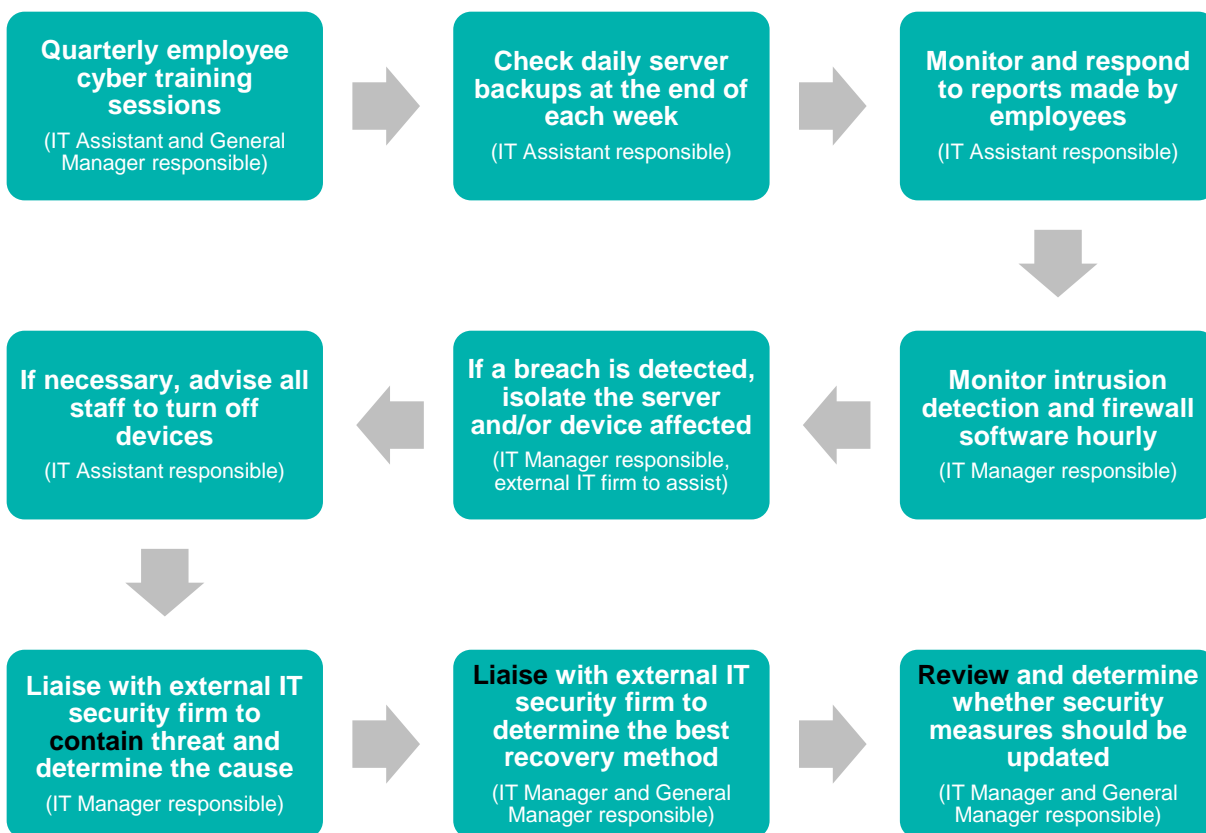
Quarterly employee cyber training sessions
(IT Assistant and General Manager responsible)

Check daily server backups at the end of each week
(IT Assistant responsible)

Monitor and respond to reports made by employees
(IT Assistant responsible)

Monitor intrusion detection and firewall software hourly
(IT Manager responsible)

If a breach is detected, isolate the server and/or device affected
(IT Manager responsible, external IT firm to assist)

If necessary, advise all staff to turn off devices
(IT Assistant responsible)

Liaise with external IT security firm to contain threat and determine the cause
(IT Manager responsible)

Liaise with external IT security firm to determine the best recovery method
(IT Manager and General Manager responsible)

Review and determine whether security measures should be updated
(IT Manager and General Manager responsible)